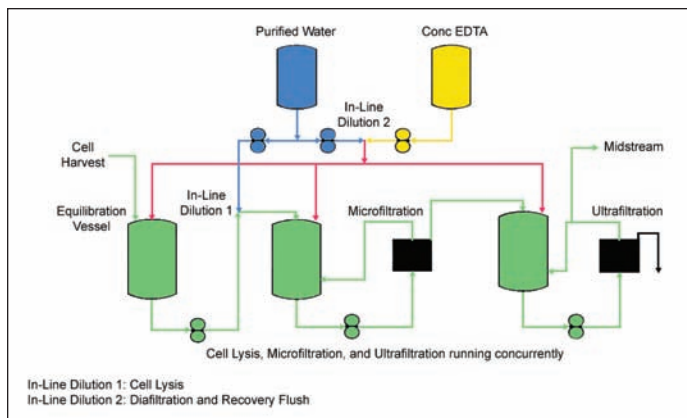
Purified Water

Conc EDTA

In-Line Dilution 2

Cell Harvest

Midstream

In-Line Dilution 1

Equilibration Vessel

Microfiltration

Ultrafiltration

Cell Lysis, Microfiltration, and Ultrafiltration running concurrently

In-Line Dilution 1: Cell Lysis
In-Line Dilution 2: Diafiltration and Recovery Flush